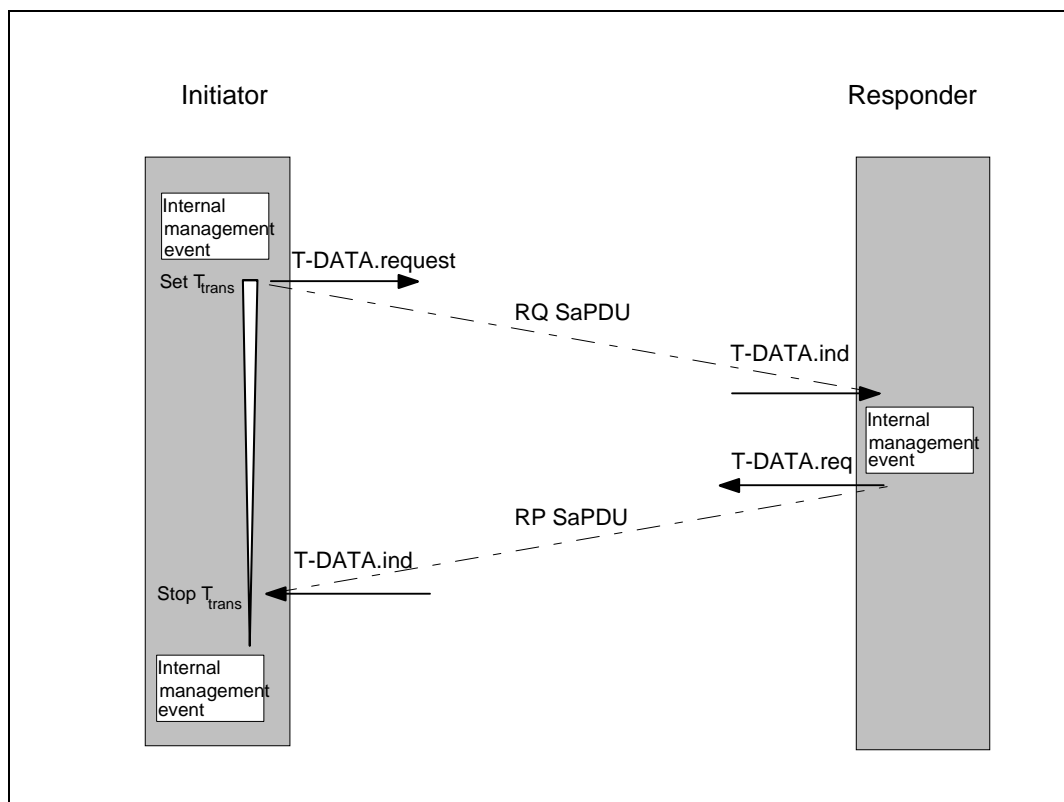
Initiator

Responder

Internal management event

Set $T_{trans}$

T-DATA.request

RQ SaPDU

T-DATA.ind

Internal management event

T-DATA.req

RP SaPDU

T-DATA.ind

Stop $T_{trans}$

Internal management event